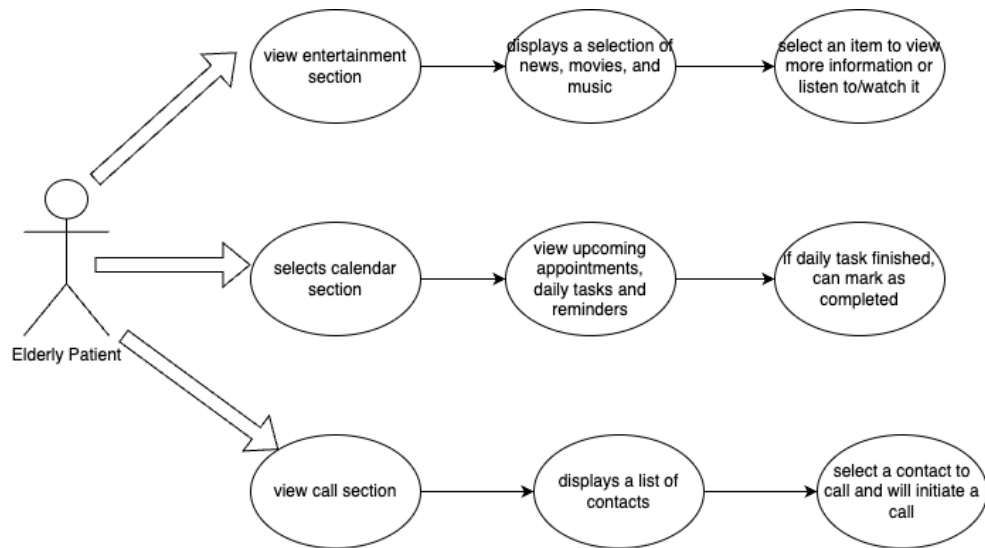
Elderly Patient

view entertainment section

displays a selection of news, movies, and music

select an item to view more information or listen to/watch it

selects calendar section

view upcoming appointments, daily tasks and reminders

if daily task finished, can mark as completed

view call section

displays a list of contacts

select a contact to call and will initiate a call